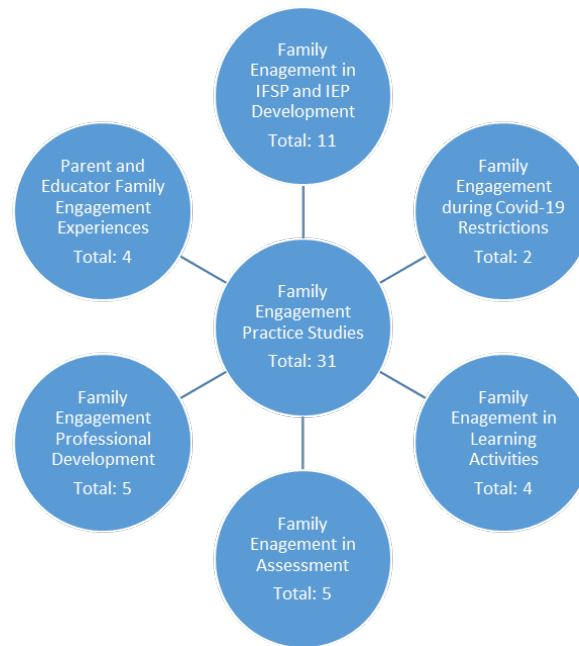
Family Enagement in IFSP and IEP Development
Total: 11

Parent and Educator Family Engagement Experiences
Total: 4

Family Engagement during Covid-19 Restrictions
Total: 2

Family Engagement Practice Studies
Total: 31

Family Engagement Professional Development
Total: 5

Family Enagement in Learning Activities
Total: 4

Family Enagement in Assessment
Total: 5